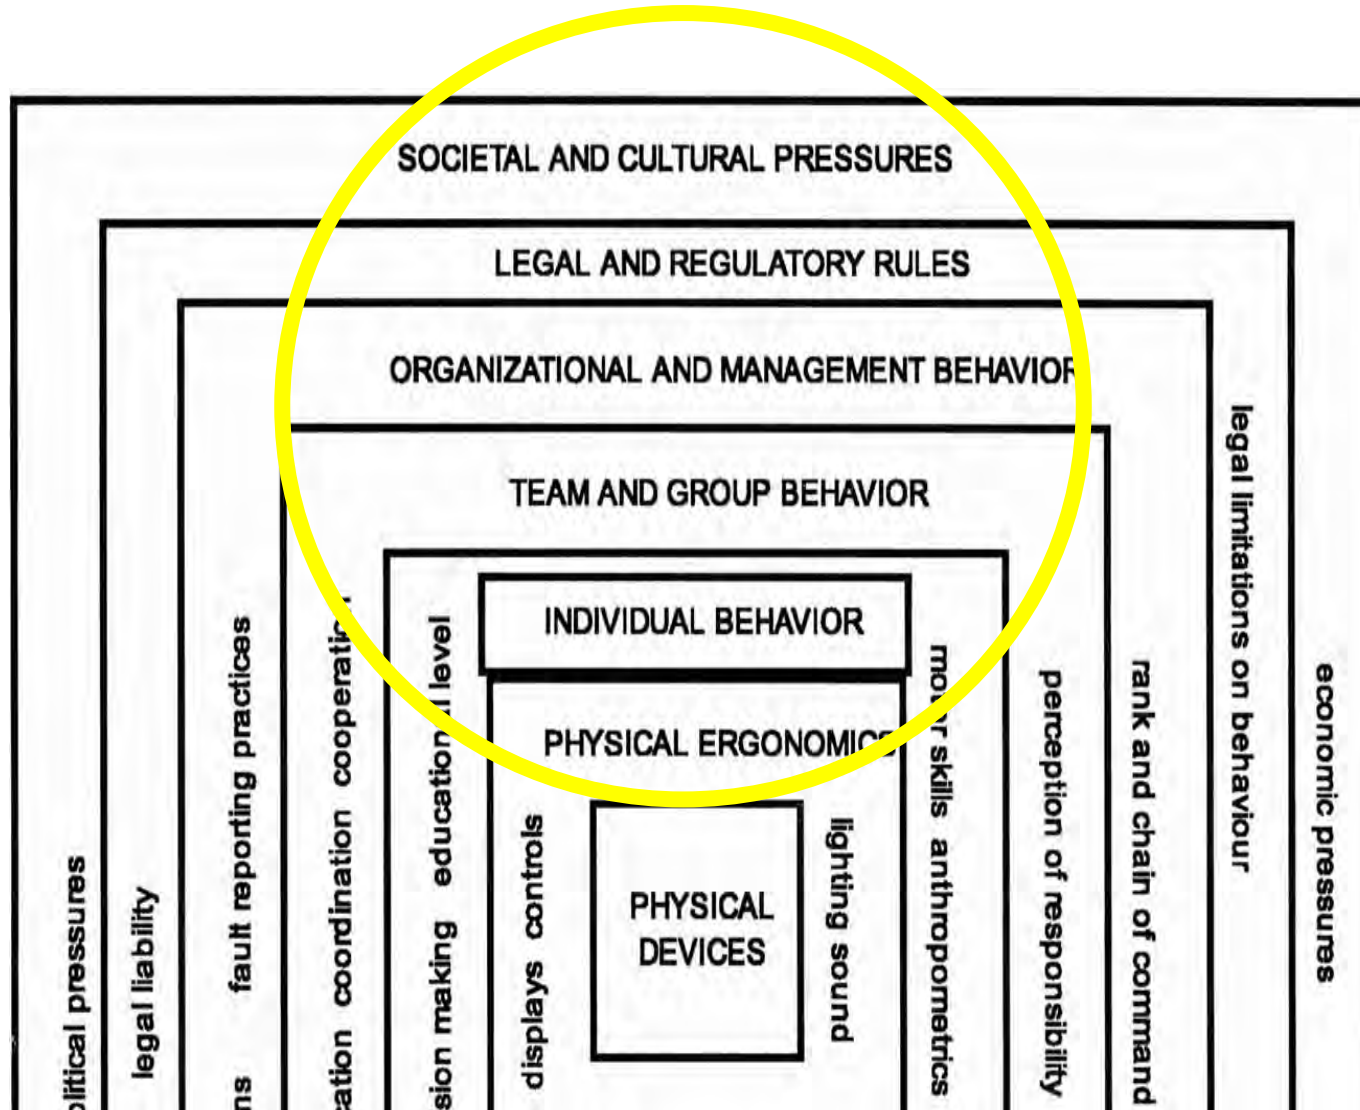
SOCIETAL AND CULTURAL PRESSURES

LEGAL AND REGULATORY RULES

ORGANIZATIONAL AND MANAGEMENT BEHAVIOR

TEAM AND GROUP BEHAVIOR

INDIVIDUAL BEHAVIOR

PHYSICAL ERGONOMICS

PHYSICAL DEVICES

olitical pressures

legal liability

ns fault reporting practices

ation coordination cooperati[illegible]

sion making educational level

displays controls

lighting sound

motor skills anthropometrics

perception of responsibility

rank and chain of command

legal limitations on behaviour

economic pressures